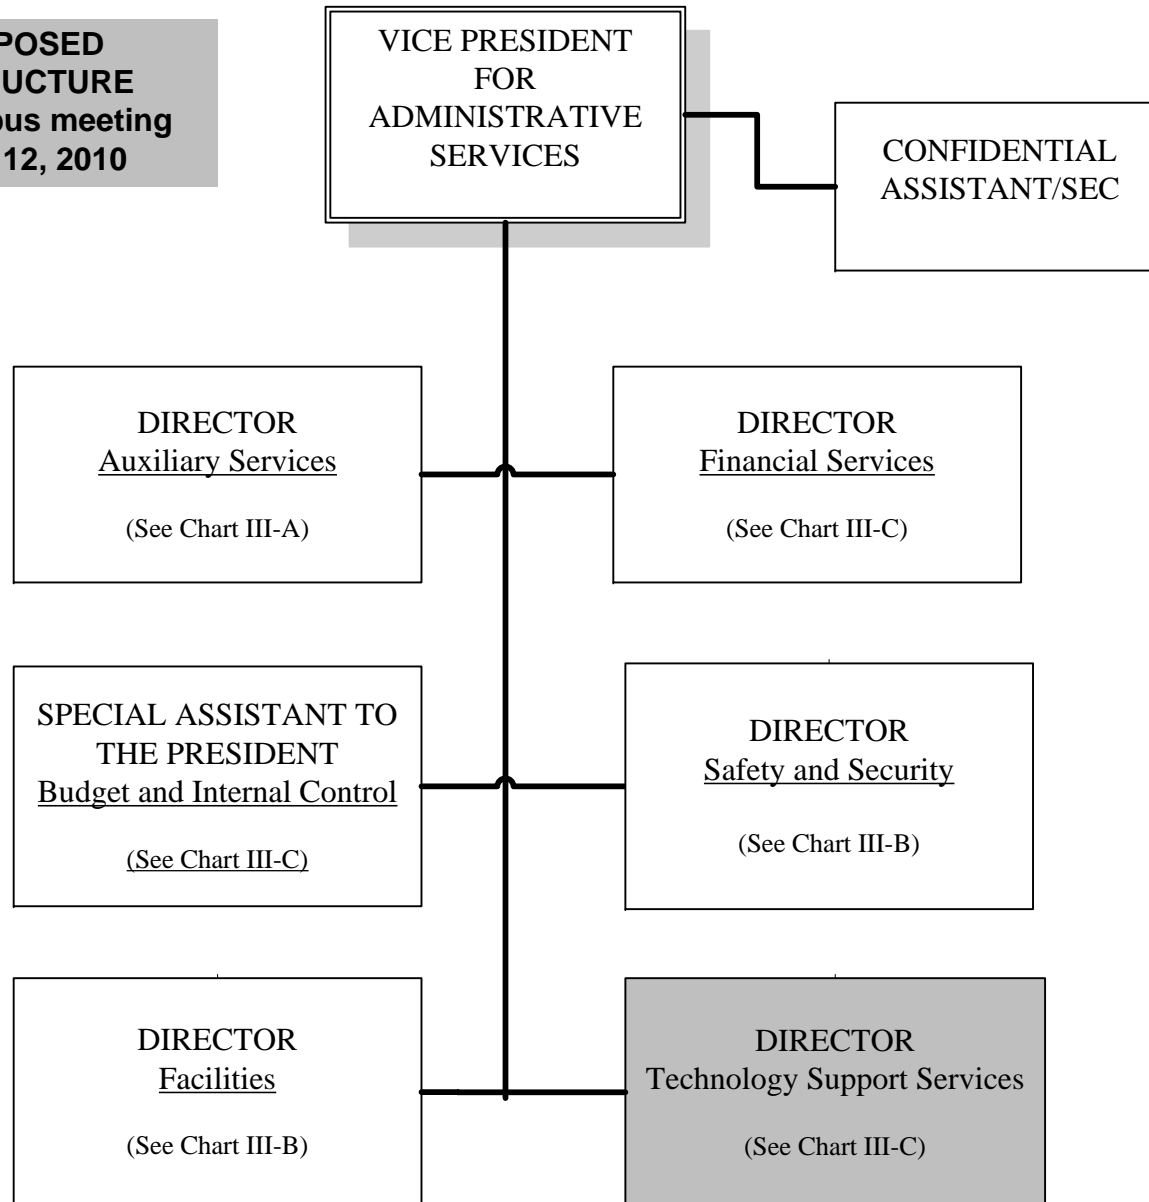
POSED
UCTURE
ous meeting
12, 2010

VICE PRESIDENT FOR ADMINISTRATIVE SERVICES

CONFIDENTIAL ASSISTANT/SEC

DIRECTOR
Auxiliary Services

(See Chart III-A)

DIRECTOR
Financial Services

(See Chart III-C)

SPECIAL ASSISTANT TO THE PRESIDENT
Budget and Internal Control

(See Chart III-C)

DIRECTOR
Safety and Security

(See Chart III-B)

DIRECTOR
Facilities

(See Chart III-B)

DIRECTOR
Technology Support Services

(See Chart III-C)